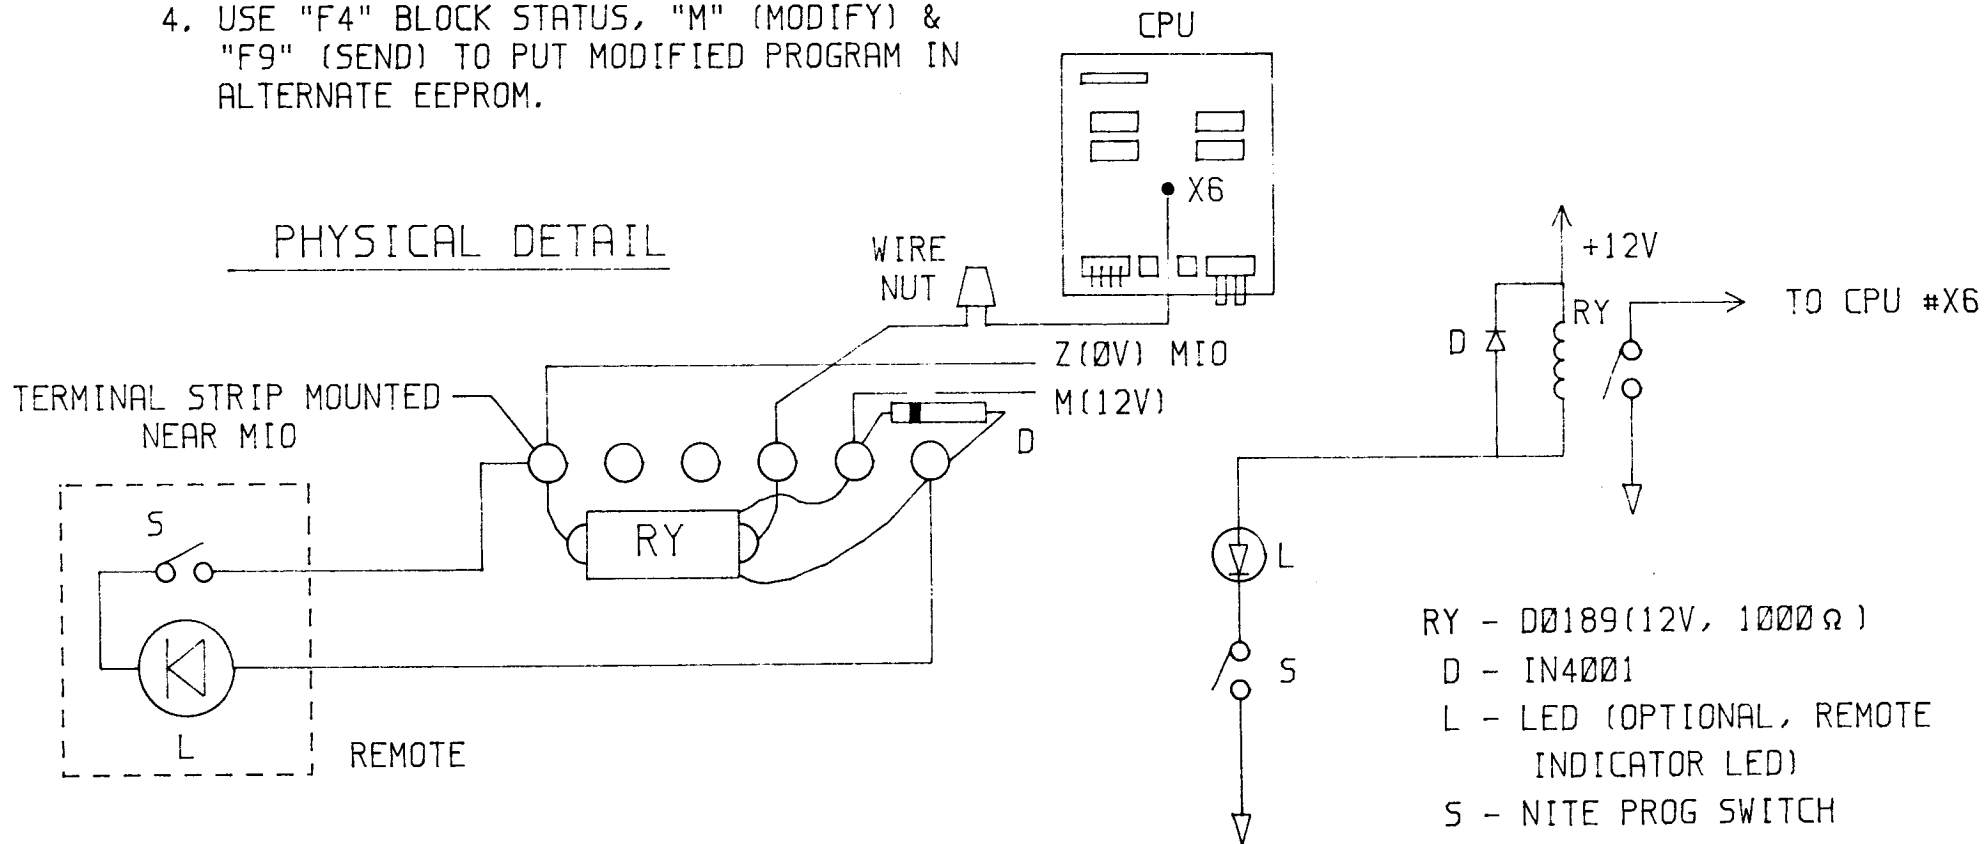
4. USE "F4" BLOCK STATUS, "M" (MODIFY) & "F9" (SEND) TO PUT MODIFIED PROGRAM IN ALTERNATE EEPROM.

CPU

X6

PHYSICAL DETAIL

WIRE NUT

Z(ØV) MIO

M(12V)

TERMINAL STRIP MOUNTED NEAR MIO

D

S

RY

L

REMOTE

+12V

RY

TO CPU #X6

D

L

S

RY - DØ189(12V, 1ØØØΩ)
D - IN4ØØ1
L - LED (OPTIONAL, REMOTE INDICATOR LED)
S - NITE PROG SWITCH